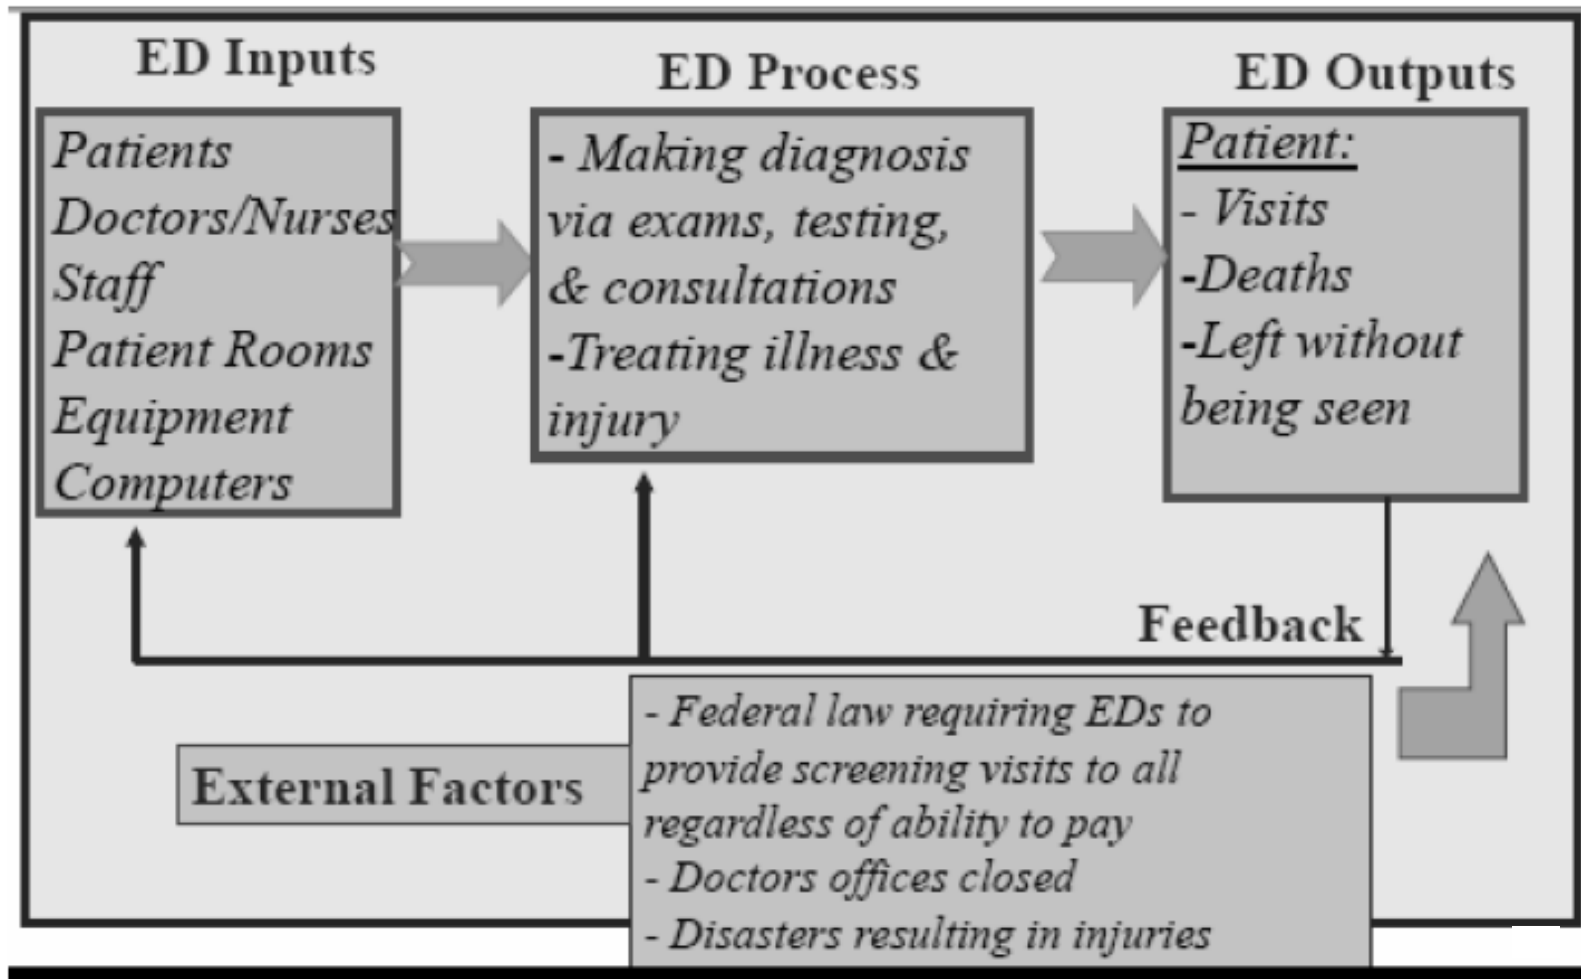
ED Inputs

Patients
Doctors/Nurses
Staff
Patient Rooms
Equipment
Computers

ED Process

- Making diagnosis via exams, testing, & consultations
-Treating illness & injury

ED Outputs

Patient:
- Visits
-Deaths
-Left without being seen

Feedback

External Factors

- Federal law requiring EDs to provide screening visits to all regardless of ability to pay
- Doctors offices closed
- Disasters resulting in injuries